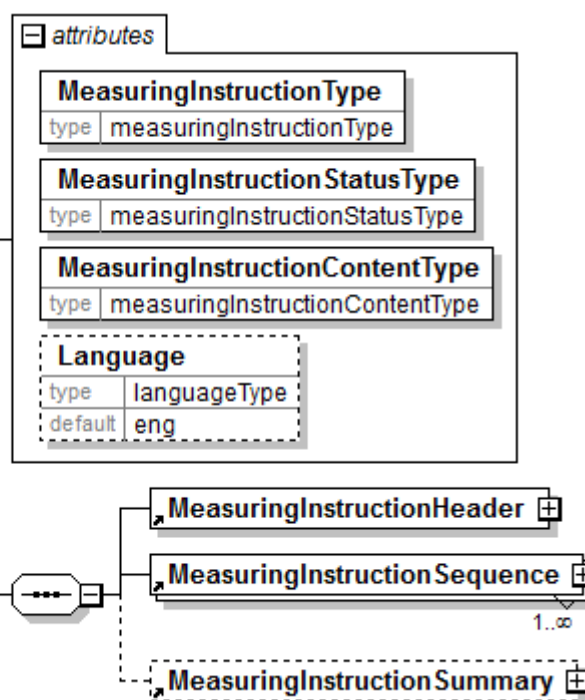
attributes

MeasuringInstructionType
type measuringInstructionType

MeasuringInstructionStatusType
type measuringInstructionStatusType

MeasuringInstructionContentType
type measuringInstructionContentType

Language
type languageType
default eng

MeasuringInstructionHeader

MeasuringInstructionSequence
1..∞

MeasuringInstructionSummary